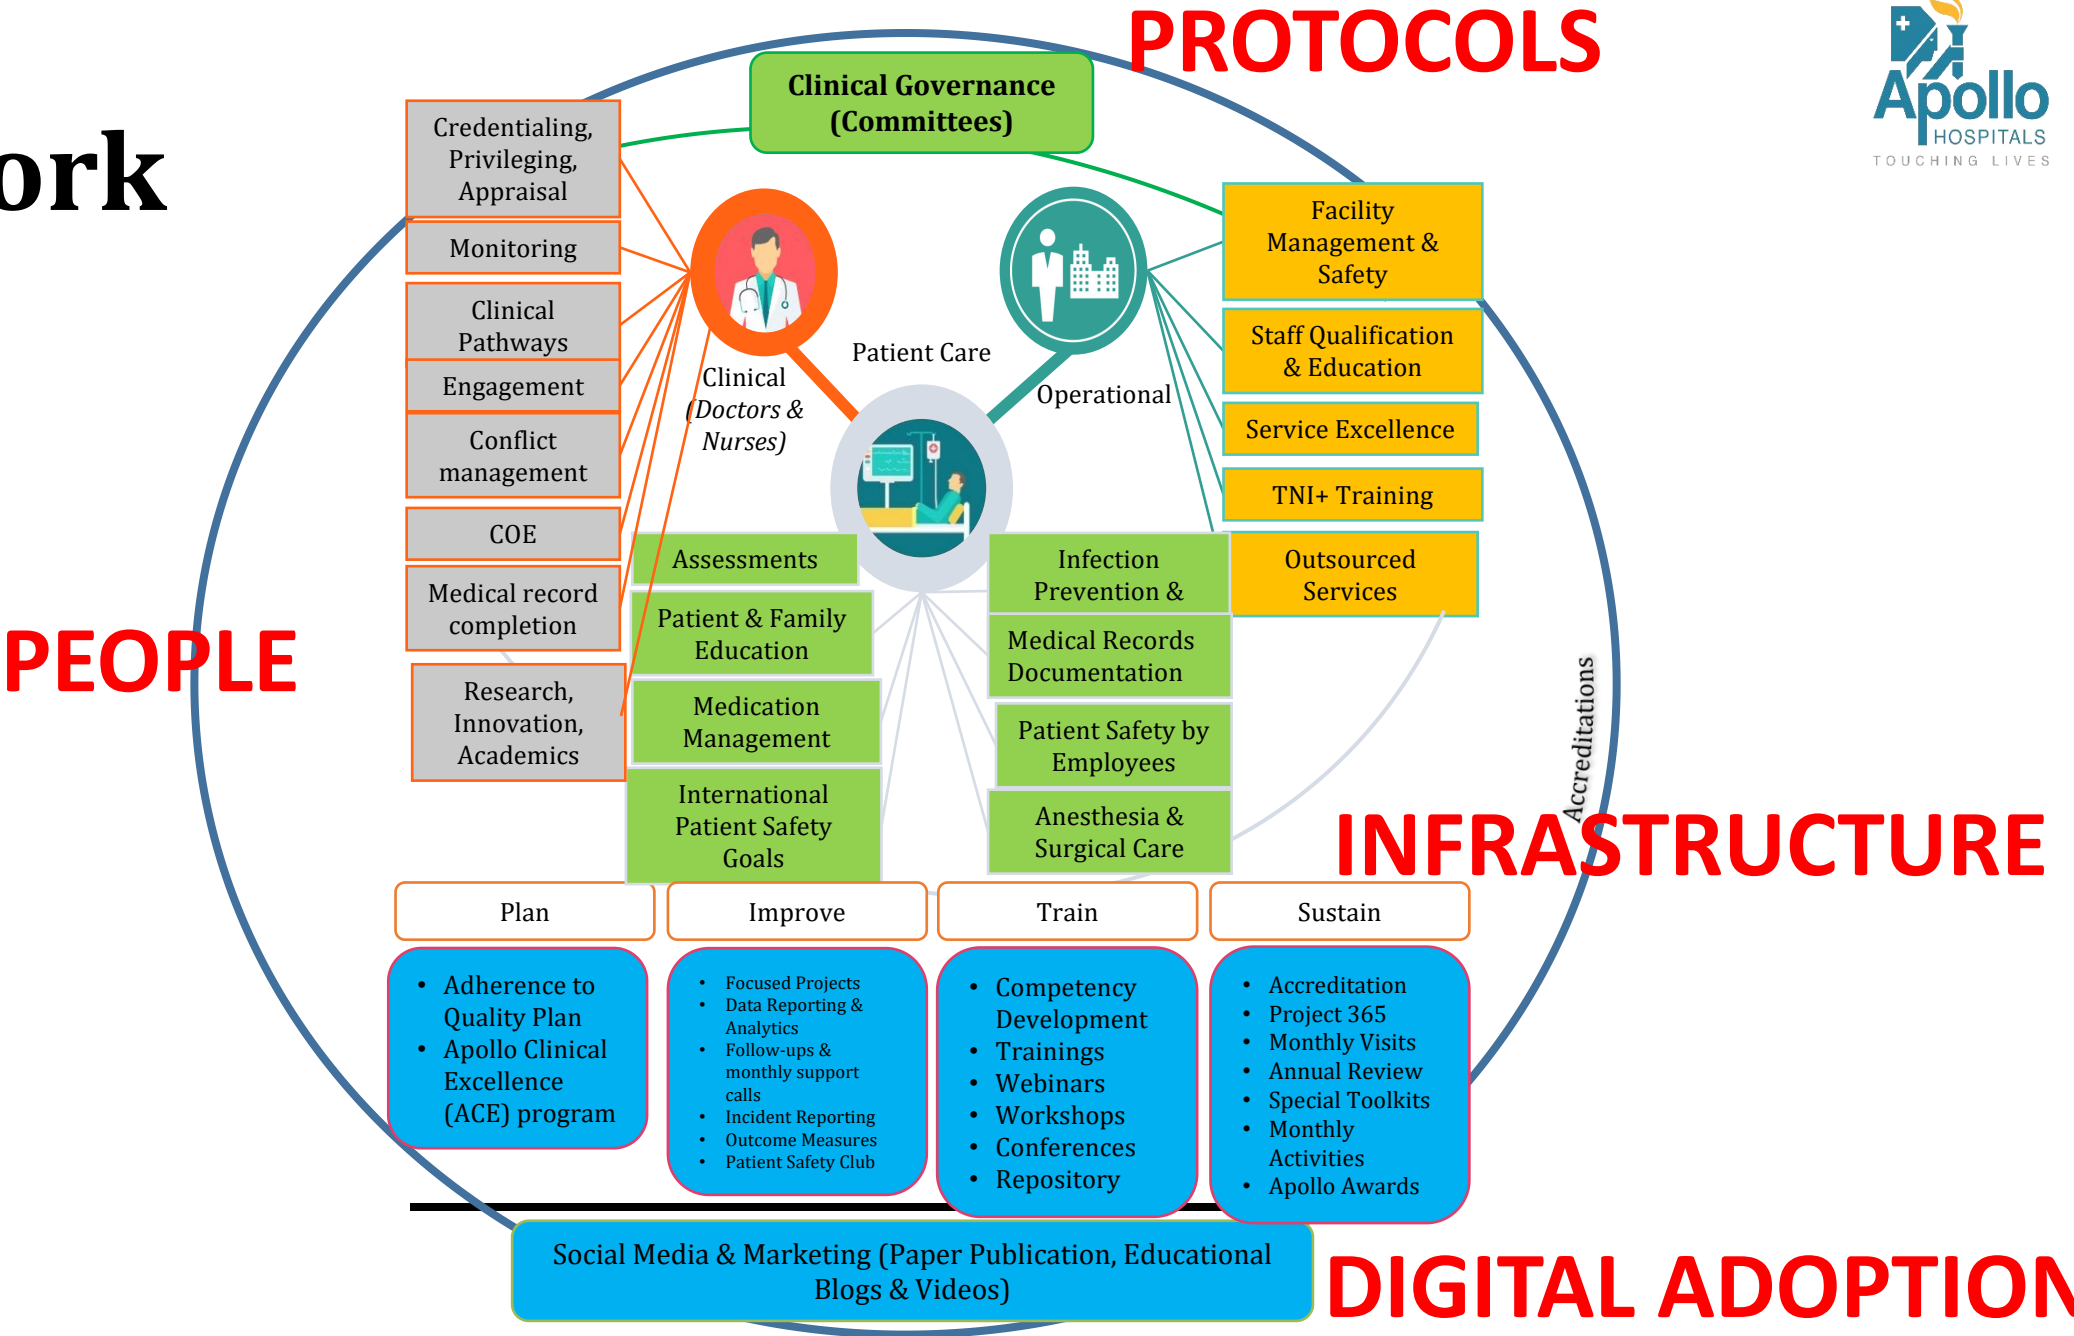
ork

PROTOCOLS

Apollo HOSPITALS
TOUCHING LIVES

Clinical Governance (Committees)

Credentialing, Privileging, Appraisal

Monitoring

Clinical Pathways

Engagement

Conflict management

COE

Medical record completion

Research, Innovation, Academics

PEOPLE

Clinical (Doctors & Nurses)

Patient Care

Operational

Facility Management & Safety

Staff Qualification & Education

Service Excellence

TNI+ Training

Outsourced Services

Assessments

Patient & Family Education

Medication Management

International Patient Safety Goals

Infection Prevention &

Medical Records Documentation

Patient Safety by Employees

Anesthesia & Surgical Care

Accreditations

INFRASTRUCTURE

| Plan | Improve | Train | Sustain |
|---|---|---|---|
| • Adherence to Quality Plan • Apollo Clinical Excellence (ACE) program | • Focused Projects • Data Reporting & Analytics • Follow-ups & monthly support calls • Incident Reporting • Outcome Measures • Patient Safety Club | • Competency Development • Trainings • Webinars • Workshops • Conferences • Repository | • Accreditation • Project 365 • Monthly Visits • Annual Review • Special Toolkits • Monthly Activities • Apollo Awards |

Social Media & Marketing (Paper Publication, Educational Blogs & Videos)

DIGITAL ADOPTION